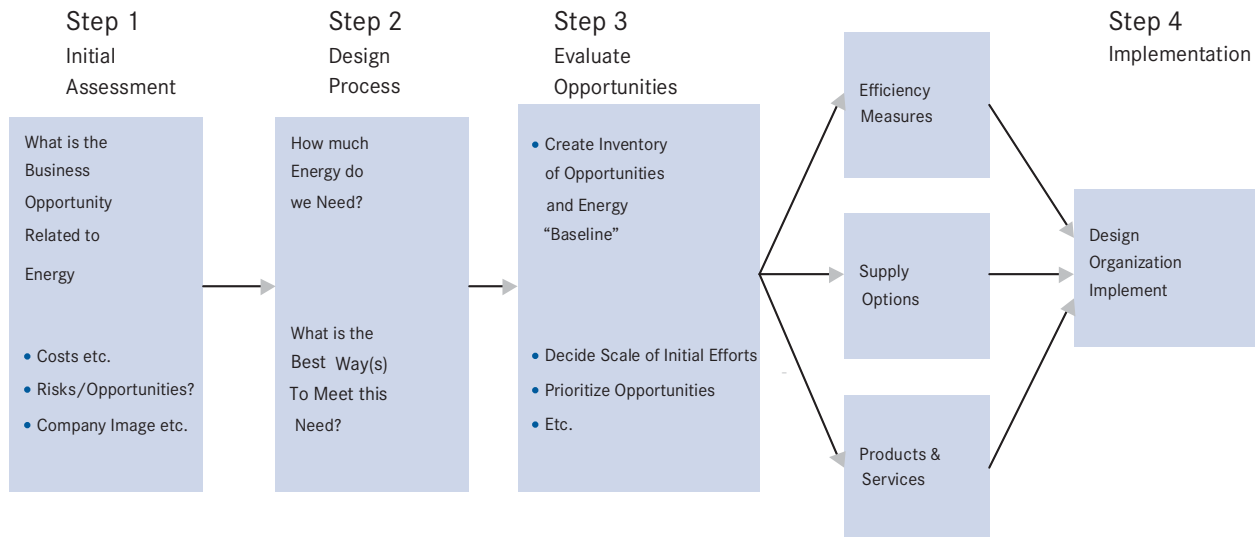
Step 1
Initial Assessment

What is the Business Opportunity Related to Energy

• Costs etc.
• Risks/Opportunities?
• Company Image etc.

Step 2
Design Process

How much Energy do we Need?

What is the Best Way(s) To Meet this Need?

Step 3
Evaluate Opportunities

• Create Inventory of Opportunities and Energy "Baseline"

• Decide Scale of Initial Efforts
• Prioritize Opportunities
• Etc.

Efficiency Measures

Supply Options

Products & Services

Step 4
Implementation

Design
Organization
Implement